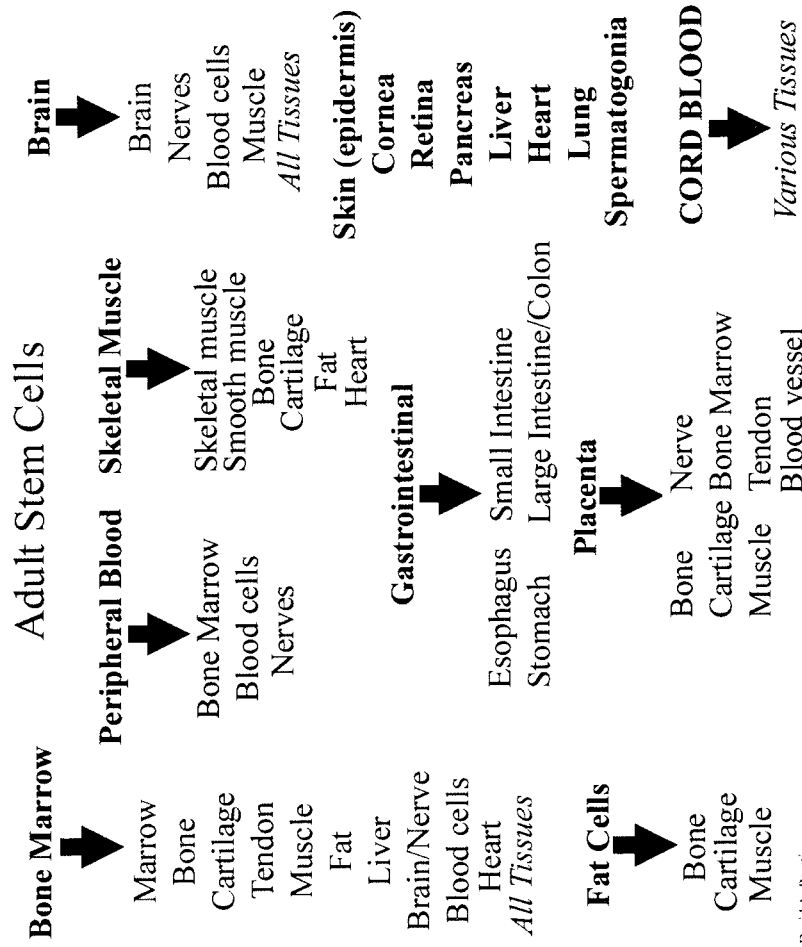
Adult Stem Cells

**Bone Marrow**

Marrow
Bone
Cartilage
Tendon
Muscle
Fat
Liver
Brain/Nerve
Blood cells
Heart
*All Tissues*

**Fat Cells**

Bone
Cartilage
Muscle

**Peripheral Blood**

Bone Marrow
Blood cells
Nerves

**Skeletal Muscle**

Skeletal muscle
Smooth muscle
Bone
Cartilage
Fat
Heart

**Gastrointestinal**

Esophagus
Stomach
Small Intestine
Large Intestine/Colon

**Placenta**

Bone
Cartilage
Muscle
Nerve
Bone Marrow
Tendon
Blood vessel

**Brain**

Brain
Nerves
Blood cells
Muscle
*All Tissues*

**Skin (epidermis)**
**Cornea**
**Retina**
**Pancreas**
**Liver**
**Heart**
**Lung**
**Spermatogonia**

**CORD BLOOD**

*Various Tissues*